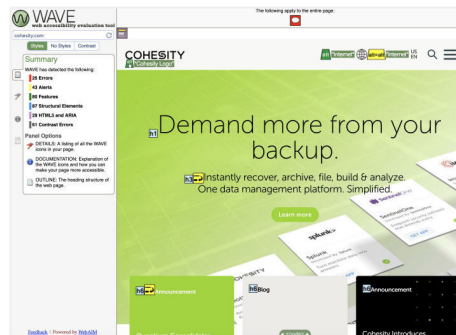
WAVE
web accessibility evaluation tool

cohesity.com

Styles No Styles Contrast

Summary
WAVE has detected the following:
25 Errors
43 Alerts
80 Features
67 Structural Elements
29 HTML5 and ARIA
61 Contrast Errors

Panel Options
DETAILS: A listing of all the WAVE icons in your page.
DOCUMENTATION: Explanation of the WAVE icons and how you can make your page more accessible.
OUTLINE: The heading structure of the web page.

Feedback | Powered by WebAIM

The following apply to the entire page.

COHESITY
Cohesity Logo

Internet Internet Internet US EN

h1 Demand more from your backup.

h3 Instantly recover, archive, file, build & analyze. One data management platform. Simplified.

Learn more

splunk>

h6 Announcement

h6 Blog

h6 Announcement

Cohesity Introduces